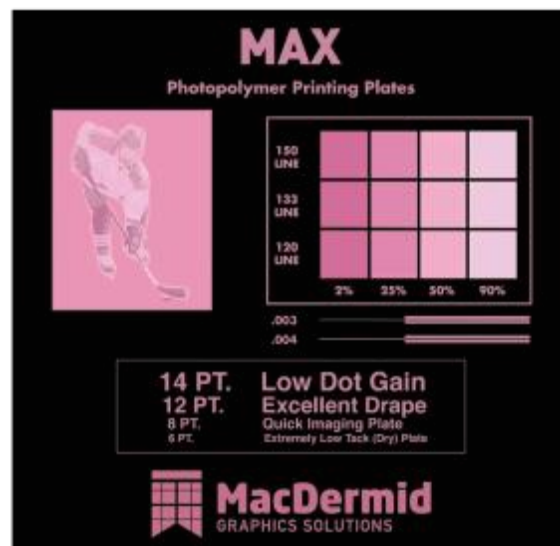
MAX

Photopolymer Printing Plates

150 LINE
133 LINE
120 LINE

2% 25% 50% 90%

.003
.004

14 PT. Low Dot Gain
12 PT. Excellent Drape
8 PT. Quick Imaging Plate
6 PT. Extremely Low Tack (Dry) Plate

MacDermid
GRAPHICS SOLUTIONS